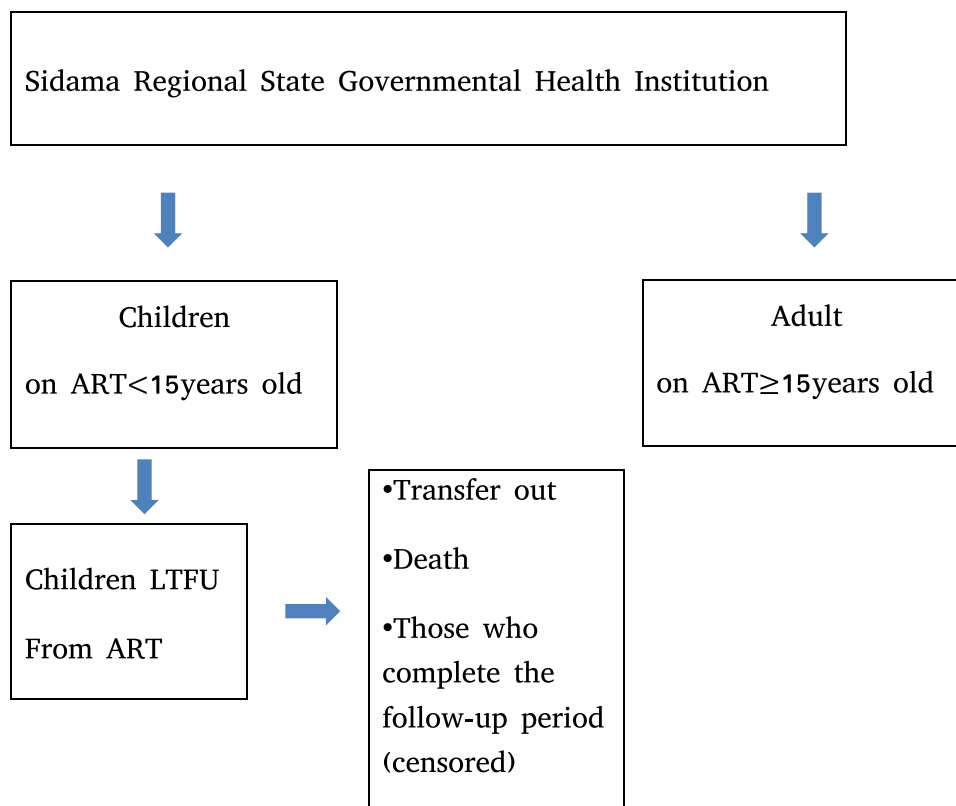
Sidama Regional State Governmental Health Institution

Children

on ART<15years old

Adult

on ART≥15years old

Children LTFU

From ART

•Transfer out

•Death

•Those who complete the follow-up period (censored)